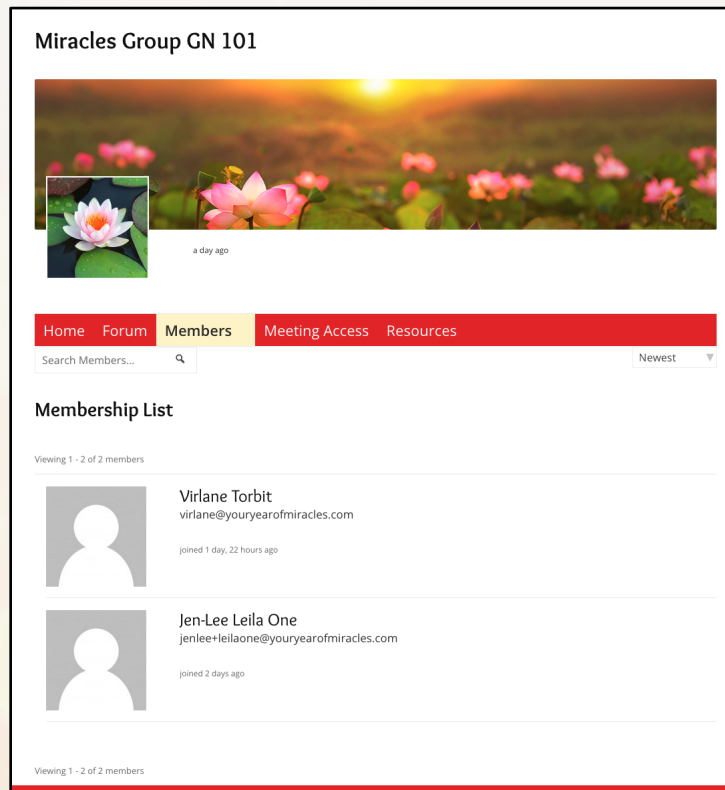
Miracles Group GN 101

a day ago

Home Forum Members Meeting Access Resources

Search Members...

Newest

Membership List

Viewing 1 - 2 of 2 members

Virlane Torbit
virlane@youryearofmiracles.com

joined 1 day, 22 hours ago

Jen-Lee Leila One
jenlee+leilaone@youryearofmiracles.com

joined 2 days ago

Viewing 1 - 2 of 2 members